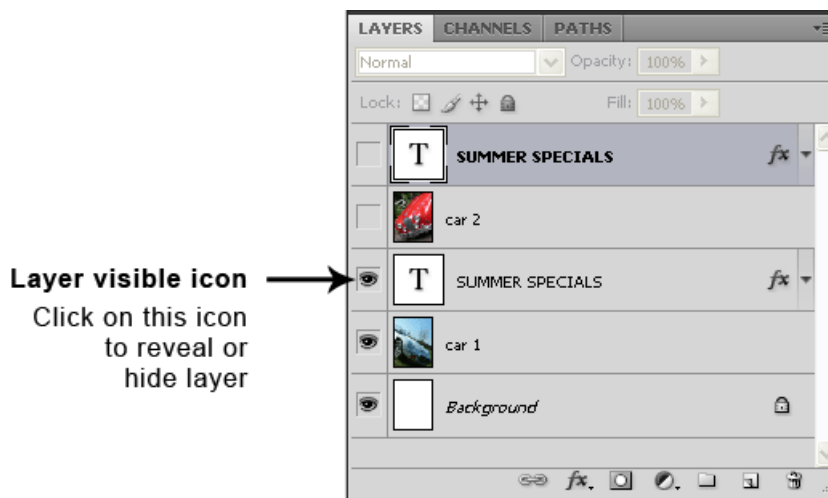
Layer visible icon

Click on this icon to reveal or hide layer

LAYERS CHANNELS PATHS

Normal

Opacity: 100%

Lock:

Fill: 100%

T SUMMER SPECIALS $fx$

car 2

T SUMMER SPECIALS $fx$

car 1

Background

$fx$